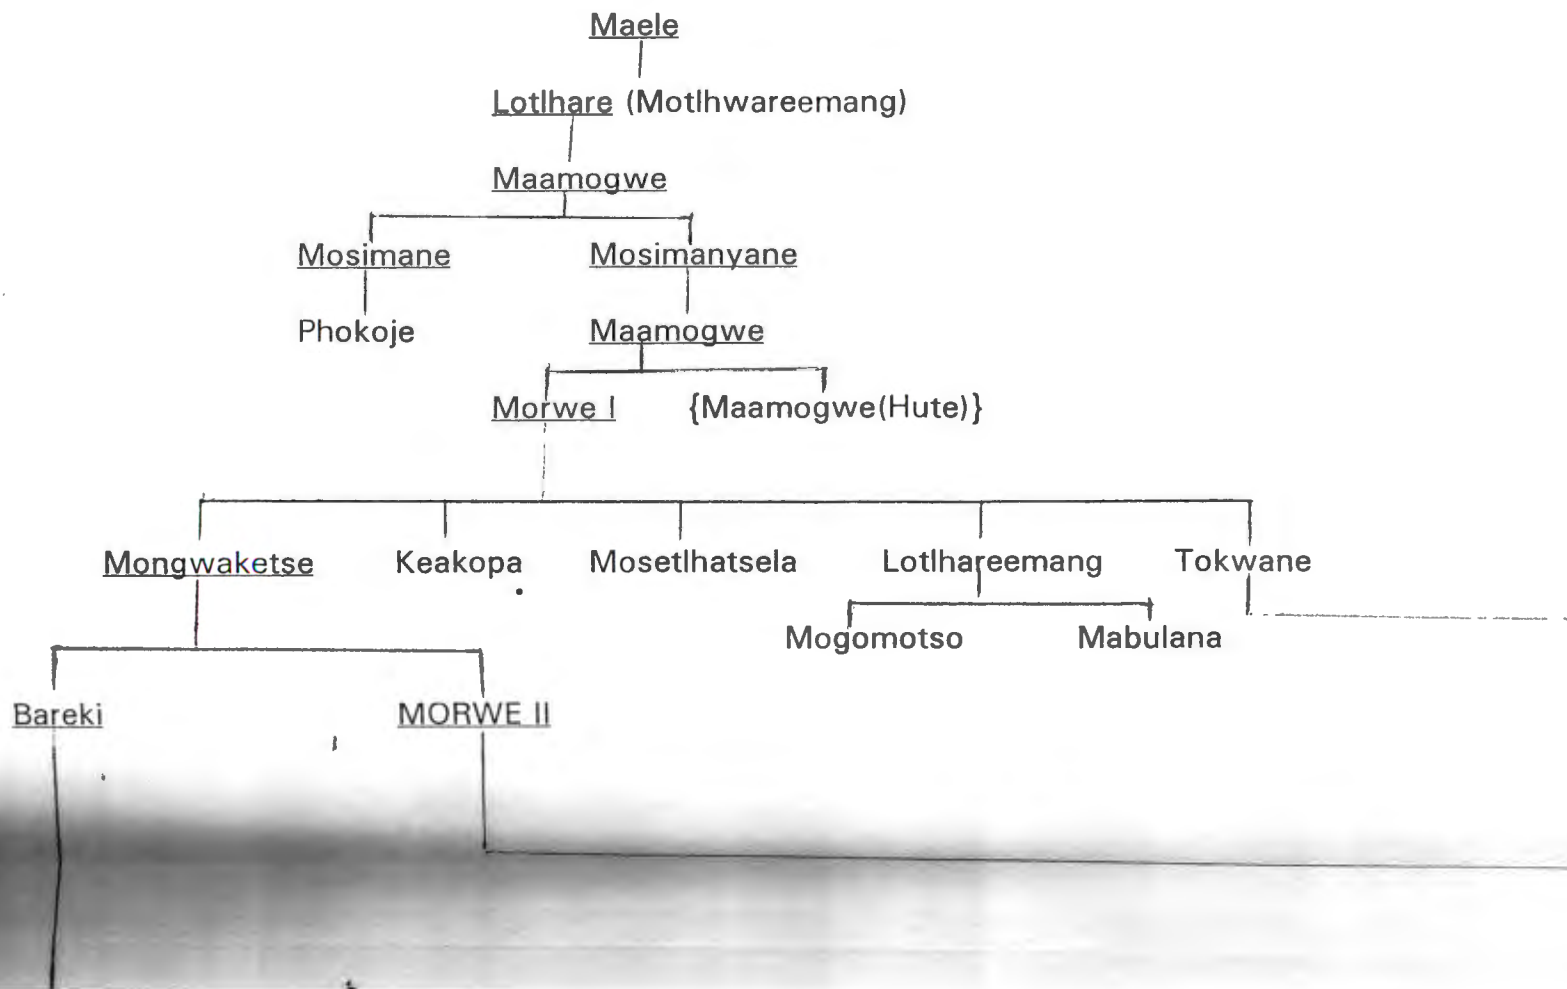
Maele

Lotlhare (Motlhwareemang)

Maamogwe

Mosimane

Mosimanyane

Phokoje

Maamogwe

Morwe I

{Maamogwe(Hute)}

Mongwaketse

Keakopa

Mosetlhatsela

Lotlhareemang

Tokwane

Mogomotso

Mabulana

Bareki

MORWE II